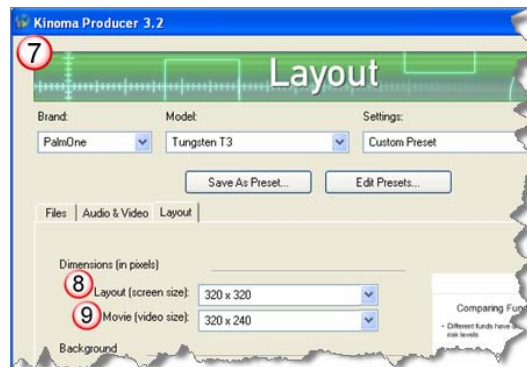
Kinoma Producer 3.2

7

Layout

Brand:
PalmOne

Model:
Tungsten T3

Settings:
Custom Preset

Save As Preset...

Edit Presets...

Files | Audio & Video | Layout

Dimensions (in pixels)

8 Layout (screen size): 320 x 320

9 Movie (video size): 320 x 240

Background

Comparing Fun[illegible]

• Different funds have d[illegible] risk levels